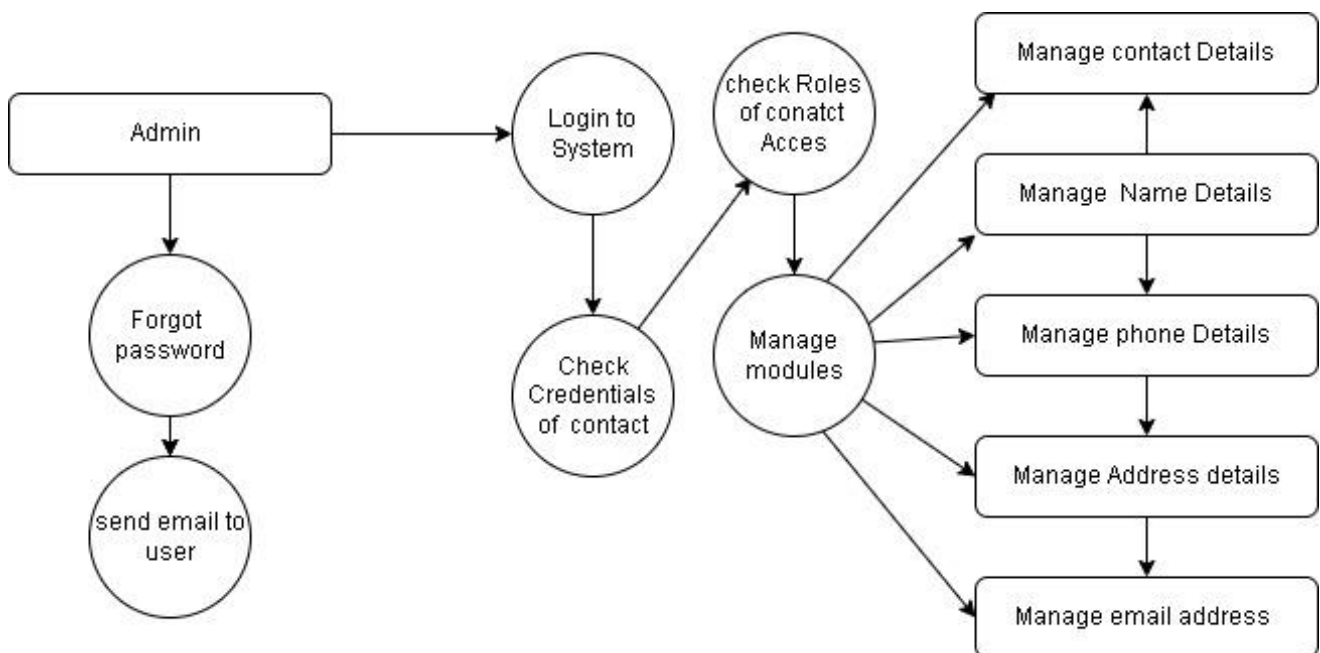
Admin

Forgot password

send email to user

Login to System

Check Credentials of contact

check Roles of conatct Acces

Manage modules

Manage contact Details

Manage Name Details

Manage phone Details

Manage Address details

Manage email address